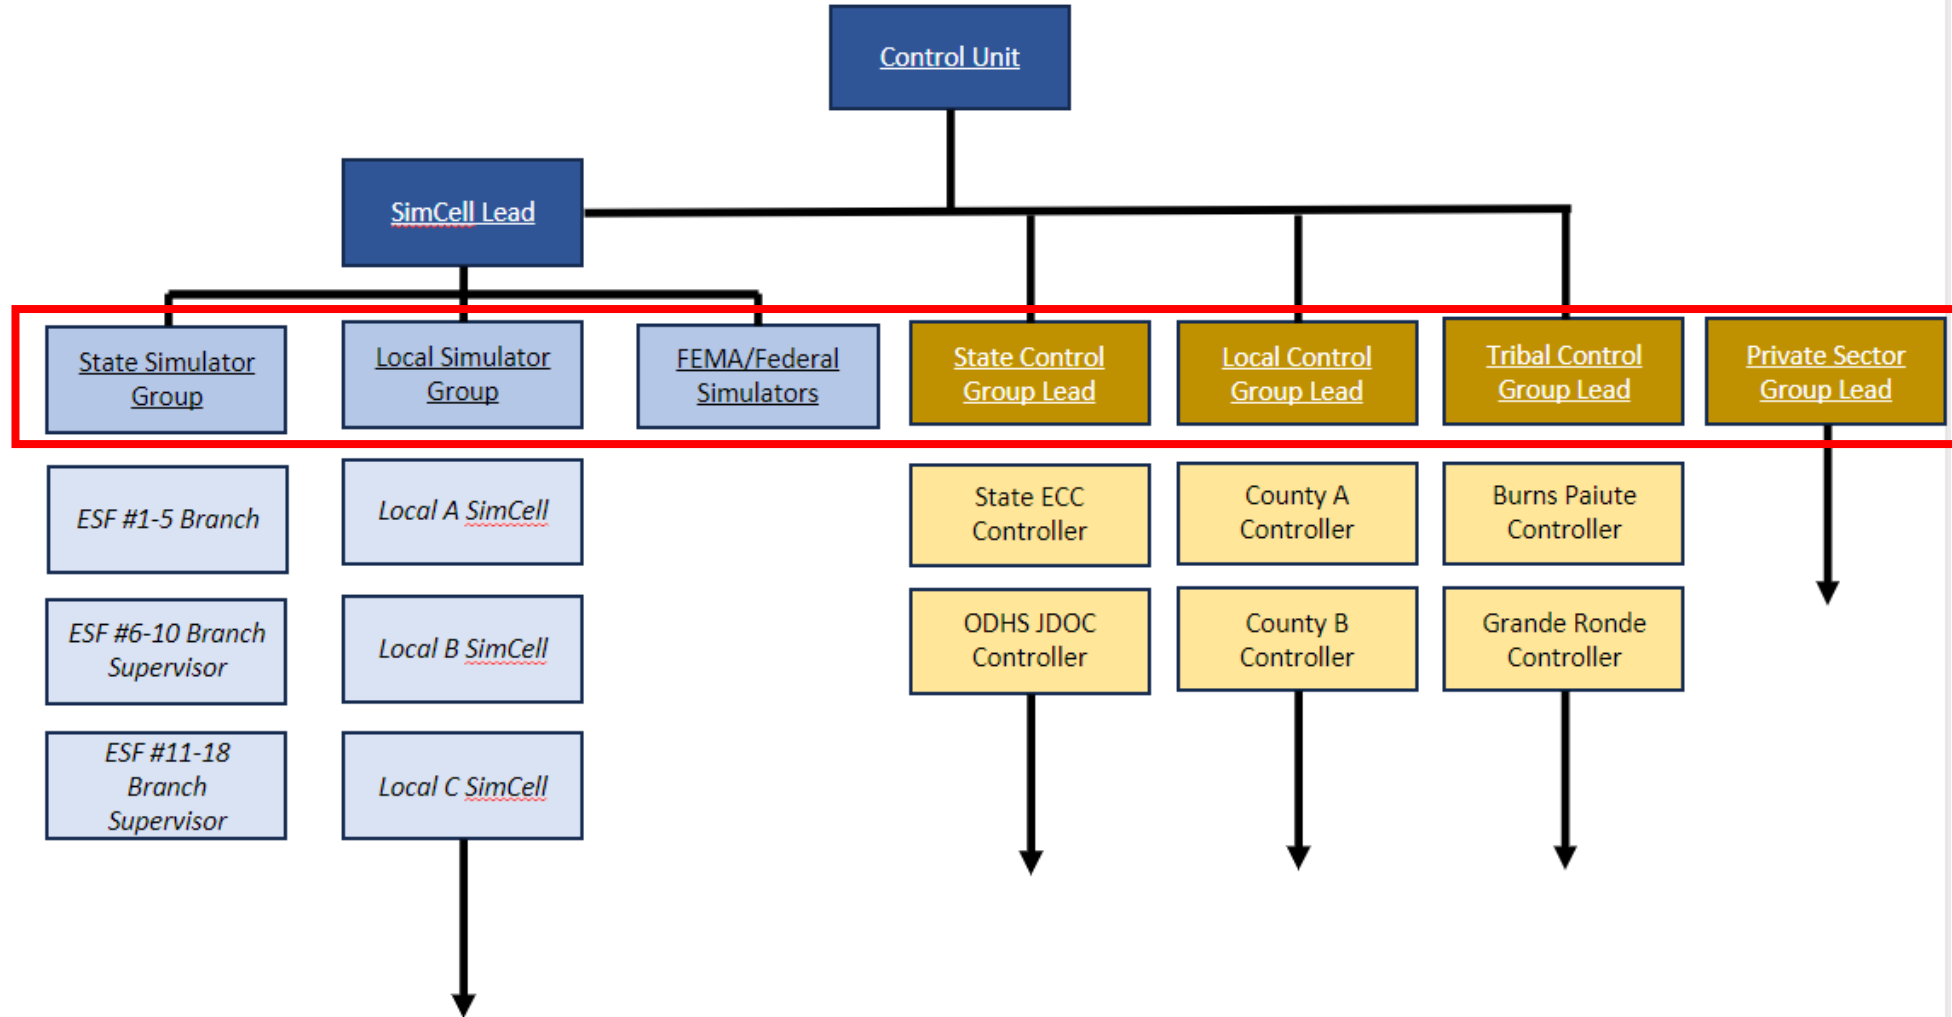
Control Unit

SimCell Lead

State Simulator Group

Local Simulator Group

FEMA/Federal Simulators

State Control Group Lead

Local Control Group Lead

Tribal Control Group Lead

Private Sector Group Lead

ESF #1-5 Branch

ESF #6-10 Branch Supervisor

ESF #11-18 Branch Supervisor

Local A SimCell

Local B SimCell

Local C SimCell

State ECC Controller

ODHS JDOC Controller

County A Controller

County B Controller

Burns Paiute Controller

Grande Ronde Controller